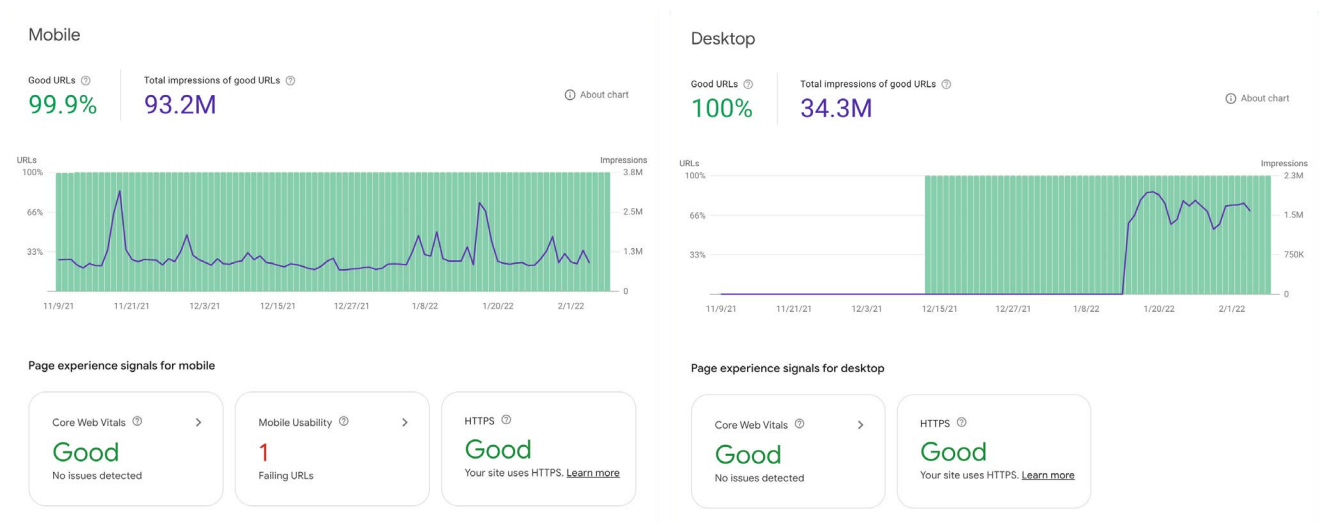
Mobile

Good URLs ⓘ
99.9%

Total impressions of good URLs ⓘ
93.2M

ⓘ About chart

URLs
100%
66%
33%

Impressions
3.8M
2.5M
1.3M
0

11/9/21 11/21/21 12/3/21 12/15/21 12/27/21 1/8/22 1/20/22 2/1/22

Page experience signals for mobile

Core Web Vitals ⓘ >
Good
No issues detected

Mobile Usability ⓘ >
1
Failing URLs

HTTPS ⓘ
Good
Your site uses HTTPS. Learn more

Desktop

Good URLs ⓘ
100%

Total impressions of good URLs ⓘ
34.3M

ⓘ About chart

URLs
100%
66%
33%

Impressions
2.3M
1.5M
750K
0

11/9/21 11/21/21 12/3/21 12/15/21 12/27/21 1/8/22 1/20/22 2/1/22

Page experience signals for desktop

Core Web Vitals ⓘ >
Good
No issues detected

HTTPS ⓘ
Good
Your site uses HTTPS. Learn more